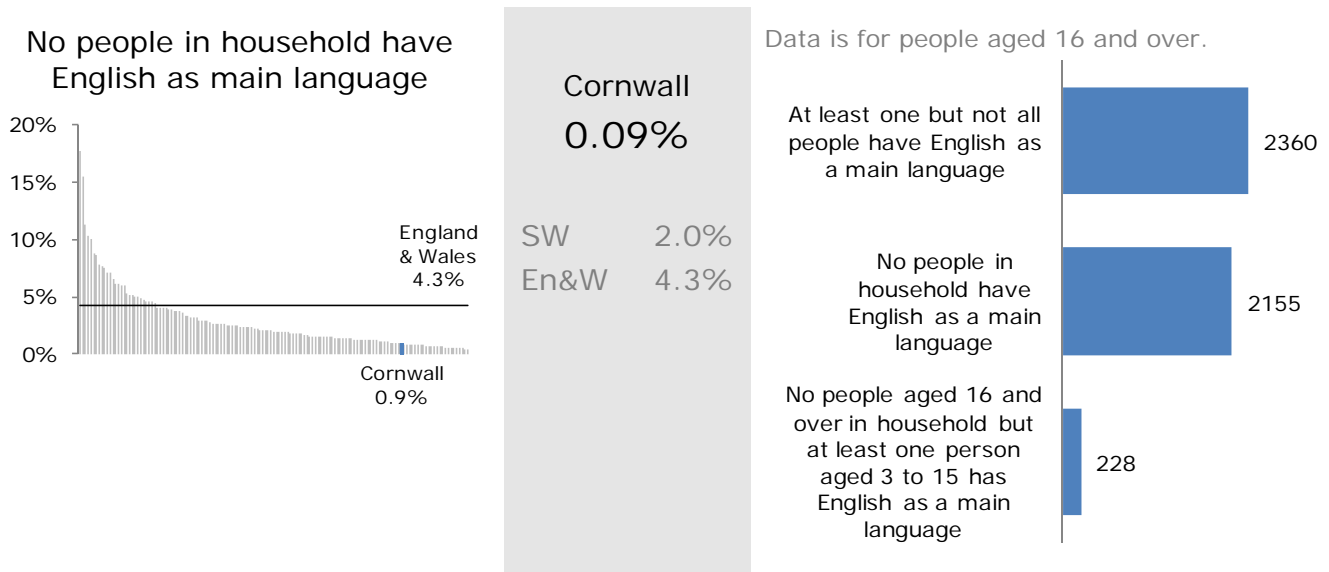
No people in household have English as main language

20%
15%
10%
5%
0%

England & Wales 4.3%

Cornwall 0.9%

Cornwall
0.09%

SW 2.0%
En&W 4.3%

Data is for people aged 16 and over.

At least one but not all people have English as a main language 2360

No people in household have English as a main language 2155

No people aged 16 and over in household but at least one person aged 3 to 15 has English as a main language 228